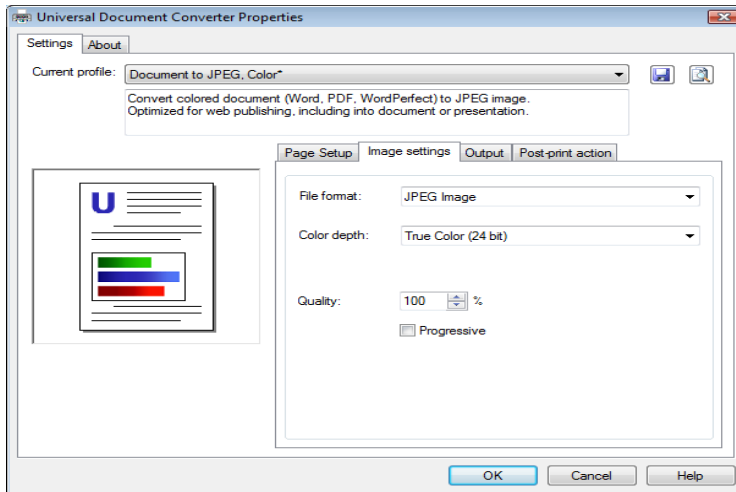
Universal Document Converter Properties

Settings | About

Current profile: Document to JPEG, Color*

Convert colored document (Word, PDF, WordPerfect) to JPEG image.
Optimized for web publishing, including into document or presentation.

Page Setup | Image settings | Output | Post-print action

U

File format: JPEG Image

Color depth: True Color (24 bit)

Quality: 100 %

Progressive

OK | Cancel | Help